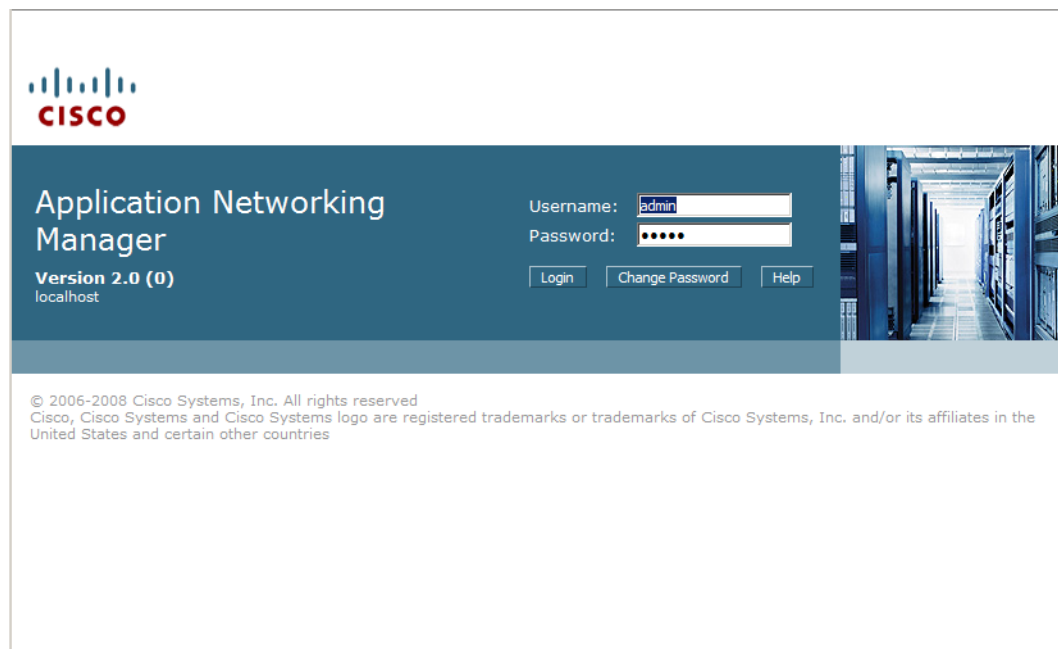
CISCO

Application Networking Manager

Version 2.0 (0)
localhost

Username: admin
Password: •••••

Login Change Password Help

© 2006-2008 Cisco Systems, Inc. All rights reserved
Cisco, Cisco Systems and Cisco Systems logo are registered trademarks or trademarks of Cisco Systems, Inc. and/or its affiliates in the United States and certain other countries